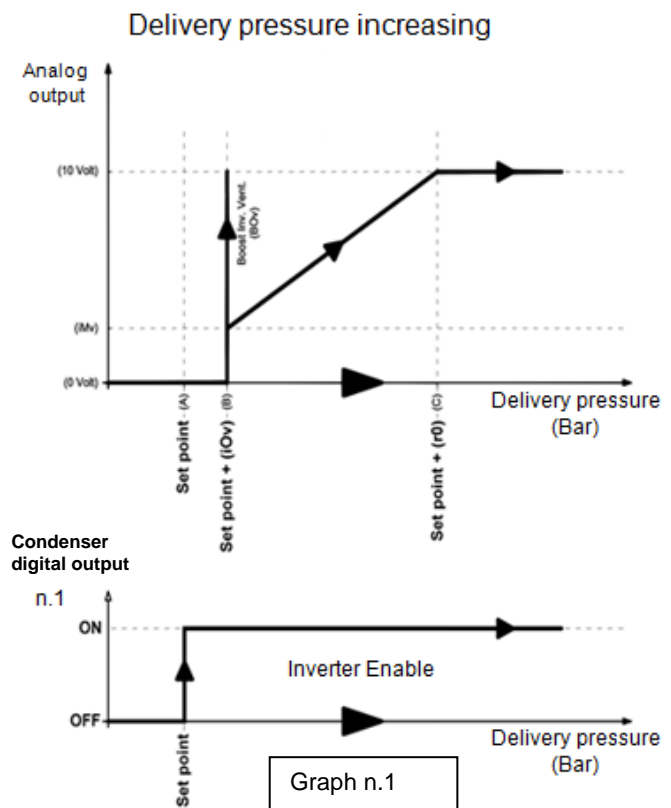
Delivery pressure increasing

Analog output

(10 Volt)

(iMv)

(0 Volt)

Boost Inv. Vent. (BOv)

Set point (A)

Set point + (iOv) (B)

Set point + (r0) (C)

Delivery pressure (Bar)

Condenser digital output

n.1

ON

Inverter Enable

OFF

Set point

Delivery pressure (Bar)

Graph n.1